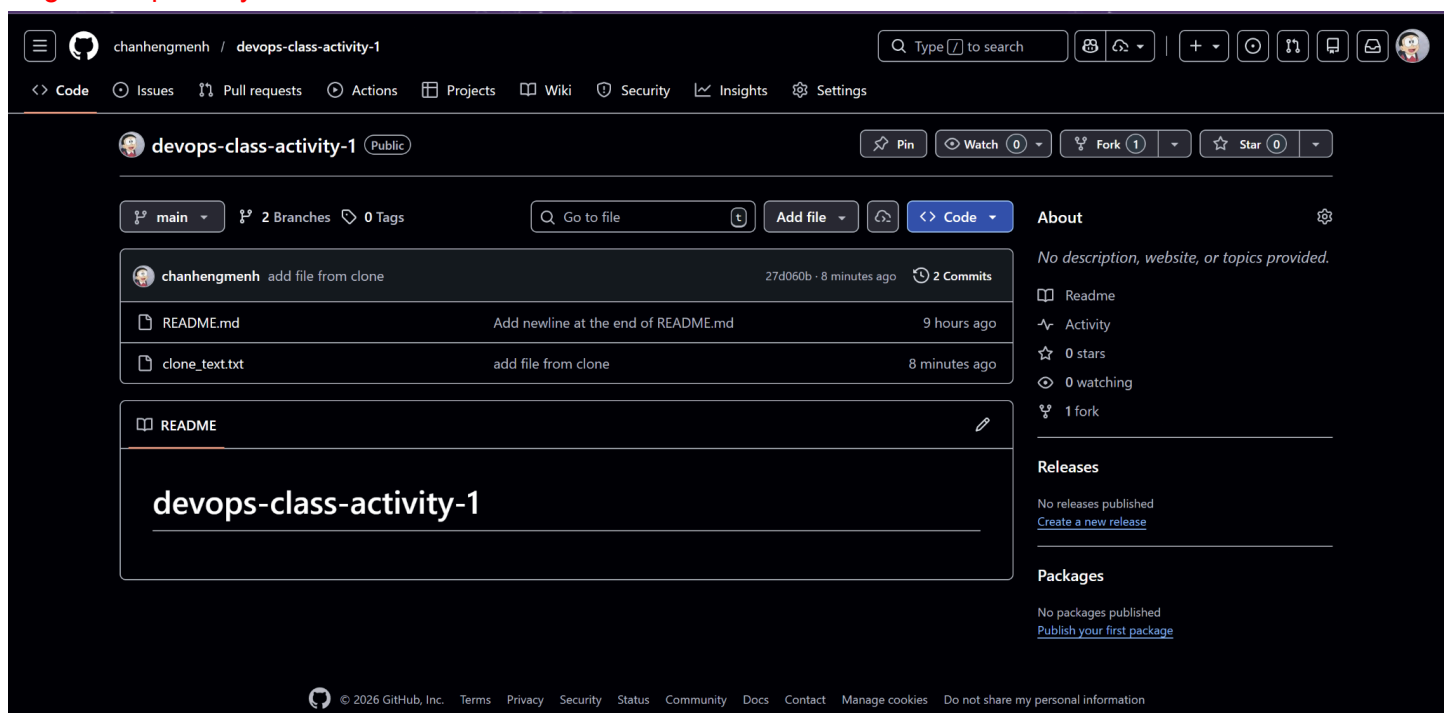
chanhengmenh / devops-class-activity-1

Type / to search

Code Issues Pull requests Actions Projects Wiki Security Insights Settings

devops-class-activity-1 Public

Pin Watch 0 Fork 1 Star 0

main 2 Branches 0 Tags

Go to file t Add file Code

About

No description, website, or topics provided.

Readme
Activity
0 stars
0 watching
1 fork

chanhengmenh add file from clone 27d060b · 8 minutes ago 2 Commits

| | | |
|---|---|---|
| README.md | Add newline at the end of README.md | 9 hours ago |
| clone_text.txt | add file from clone | 8 minutes ago |

README

devops-class-activity-1

Releases

No releases published
Create a new release

Packages

No packages published
Publish your first package

© 2026 GitHub, Inc. Terms Privacy Security Status Community Docs Contact Manage cookies Do not share my personal information